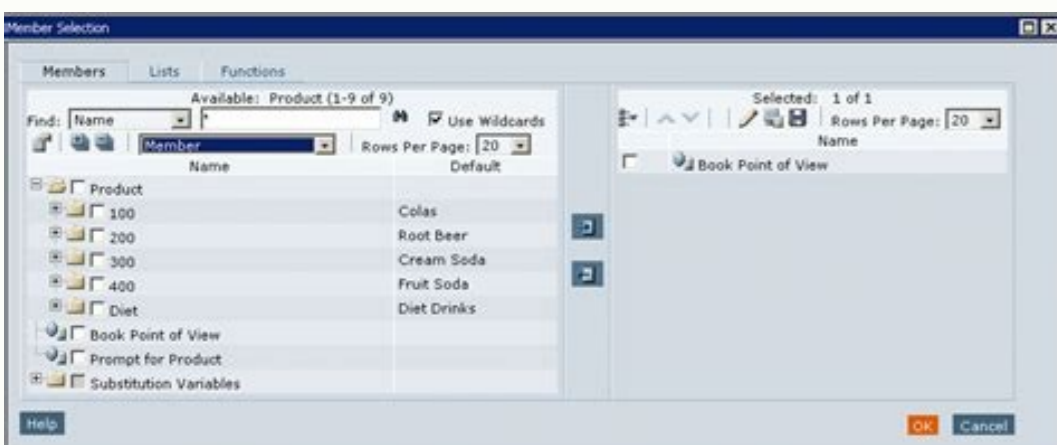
Member Selection

Members Lists Functions

Available: Product (1-9 of 9)

Find: Name *

Use Wildcards

Member

Rows Per Page: 20

| Name | Default |
|---|---|
| Product | |
| 100 | Colas |
| 200 | Root Beer |
| 300 | Cream Soda |
| 400 | Fruit Soda |
| Diet | Diet Drinks |
| Book Point of View | |
| Prompt for Product | |
| Substitution Variables | |

Selected: 1 of 1

Rows Per Page: 20

| Name |
|---|
| Book Point of View |

Help

OK Cancel